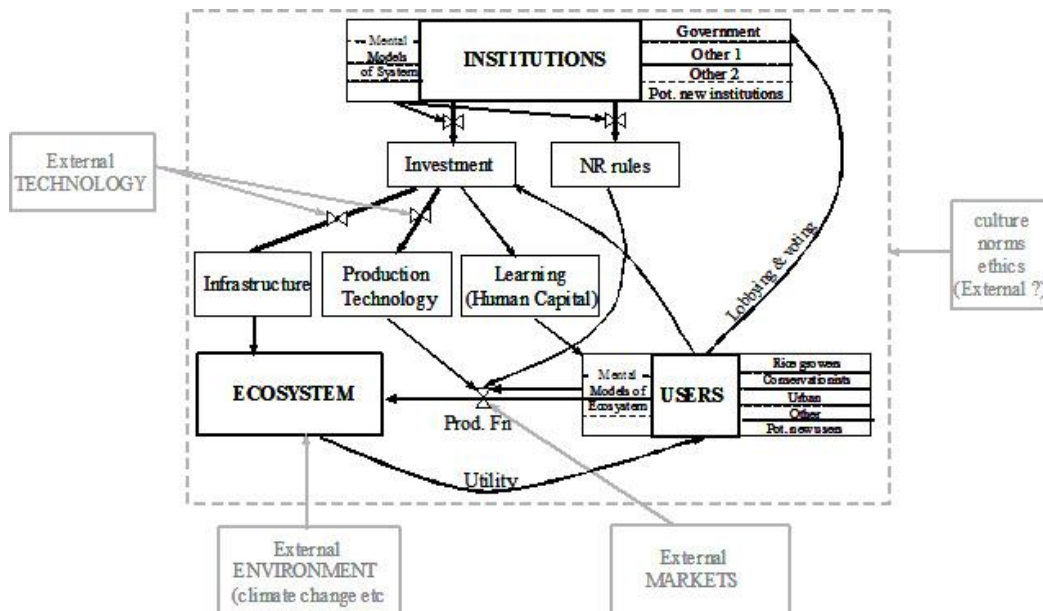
Mental Models of System

INSTITUTIONS

Government
Other 1
Other 2
Pot. new institutions

External TECHNOLOGY

Investment

NR rules

culture norms ethics (External ?)

Lobbying & voting

Infrastructure

Production Technology

Learning (Human Capital)

ECOSYSTEM

Mental Models of Ecosystem

USERS

Rice growers
Conservationists
Urban
Other
Pot. new users

Prod. Fn

Utility

External ENVIRONMENT (climate change etc

External MARKETS